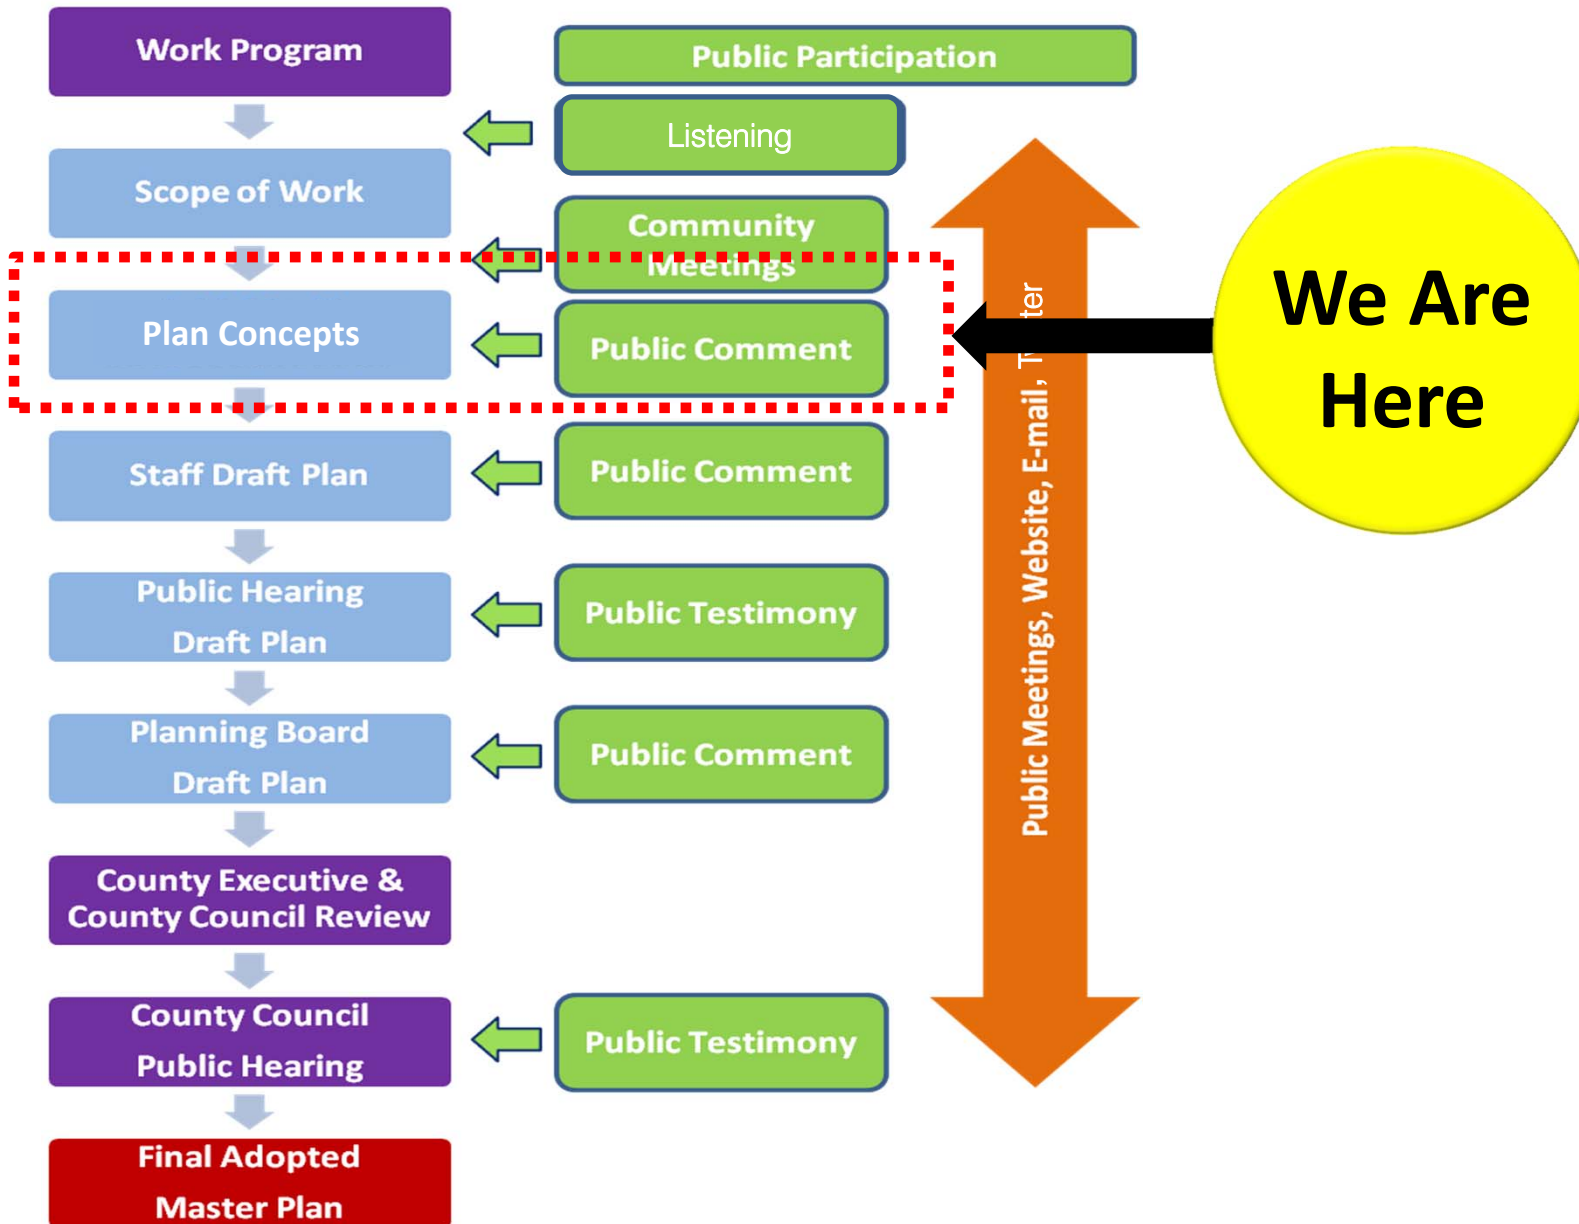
Work Program

Scope of Work

Plan Concepts

Staff Draft Plan

Public Hearing Draft Plan

Planning Board Draft Plan

County Executive & County Council Review

County Council Public Hearing

Final Adopted Master Plan

Public Participation

Listening

Community Meetings

Public Comment

Public Comment

Public Testimony

Public Comment

Public Testimony

Public Meetings, Website, E-mail, T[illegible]ter

We Are Here